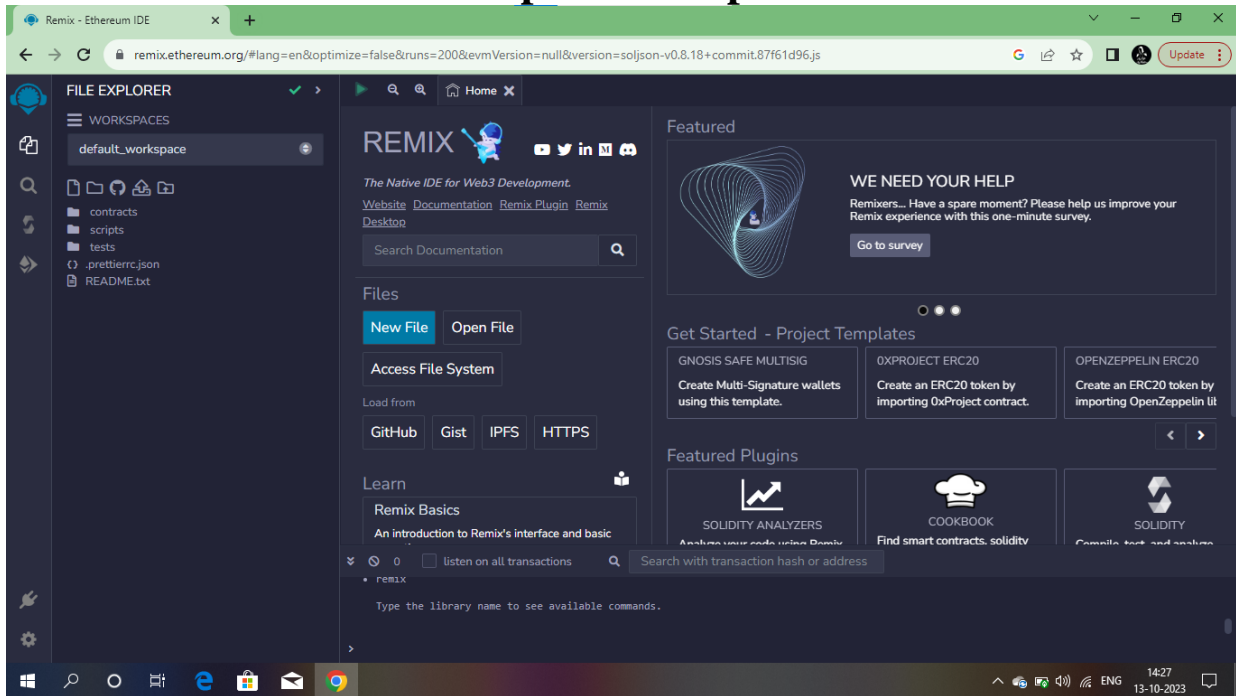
Remix - Ethereum IDE

remix.ethereum.org/#lang=en&optimize=false&runs=200&evmVersion=null&version=soljson-v0.8.18+commit.87f61d96.js

Update

FILE EXPLORER

WORKSPACES

default_workspace

contracts
scripts
tests
.prettierrc.json
README.txt

Home

REMIX

The Native IDE for Web3 Development.

Website Documentation Remix Plugin Remix Desktop

Search Documentation

Files

New File Open File

Access File System

Load from

GitHub Gist IPFS HTTPS

Learn

Remix Basics

An introduction to Remix's interface and basic

Featured

WE NEED YOUR HELP

Remixers... Have a spare moment? Please help us improve your Remix experience with this one-minute survey.

Go to survey

Get Started - Project Templates

GNOSIS SAFE MULTISIG
Create Multi-Signature wallets using this template.

0XPROJECT ERC20
Create an ERC20 token by importing 0xProject contract.

OPENZEPPELIN ERC20
Create an ERC20 token by importing OpenZeppelin lil

Featured Plugins

SOLIDITY ANALYZERS

COOKBOOK
Find smart contracts, solidity

SOLIDITY

0 listen on all transactions Search with transaction hash or address

• remix

Type the library name to see available commands.

>

ENG 14:27 13-10-2023